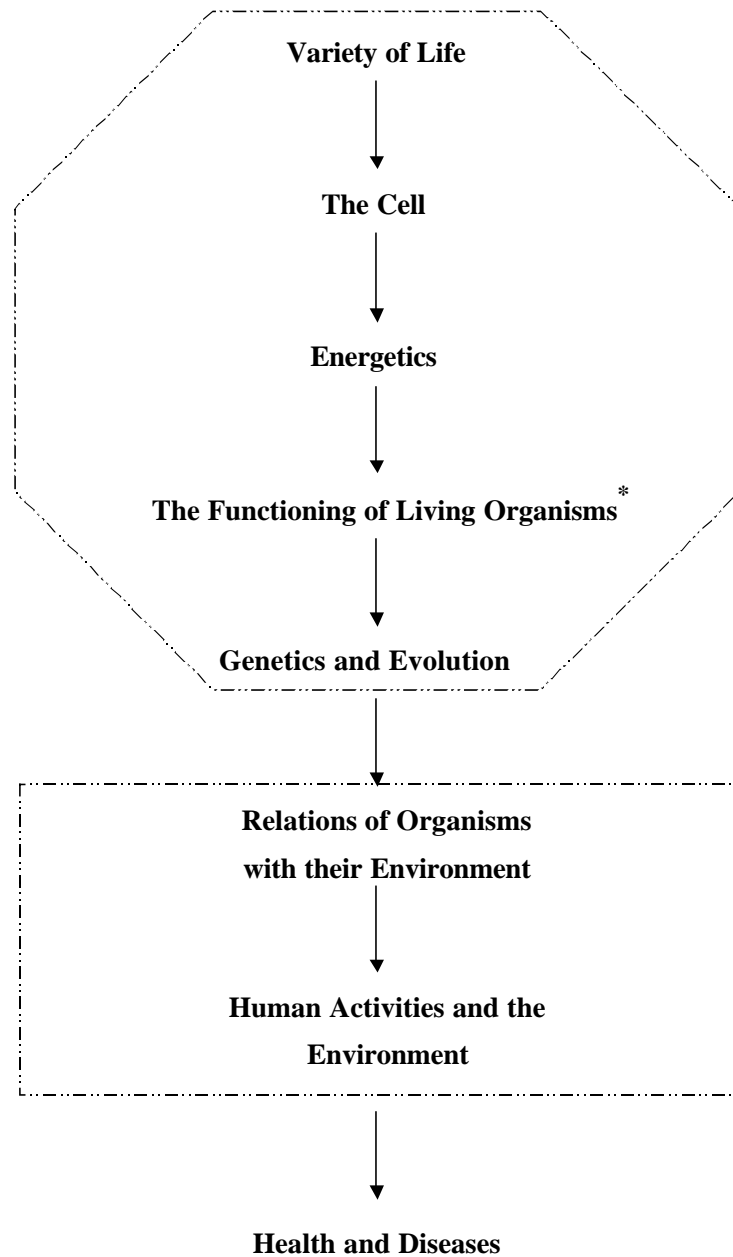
Variety of Life

The Cell

Energetics

The Functioning of Living Organisms*

Genetics and Evolution

Relations of Organisms with their Environment

Human Activities and the Environment

Health and Diseases